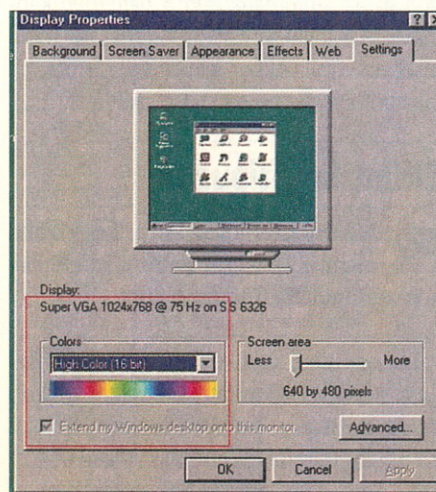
Display Properties

Background | Screen Saver | Appearance | Effects | Web | Settings

Display:
Super VGA 1024x768 @ 75 Hz on S S 6326

Colors
High Color (16 bit)

Screen area
Less
More
640 by 480 pixels

Extend my Windows desktop onto this monitor.

Advanced...

OK
Cancel
Apply